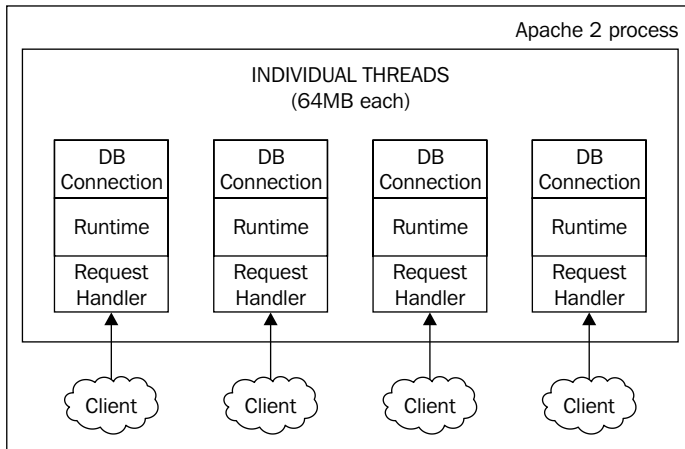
Apache 2 process

INDIVIDUAL THREADS
(64MB each)

DB Connection

Runtime

Request Handler

DB Connection

Runtime

Request Handler

DB Connection

Runtime

Request Handler

DB Connection

Runtime

Request Handler

Client

Client

Client

Client